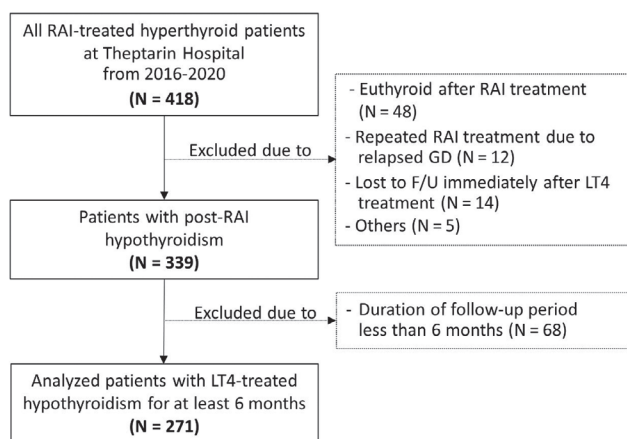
All RAI-treated hyperthyroid patients at Theptarin Hospital from 2016-2020
(N = 418)

Excluded due to

- Euthyroid after RAI treatment (N = 48)
- Repeated RAI treatment due to relapsed GD (N = 12)
- Lost to F/U immediately after LT4 treatment (N = 14)
- Others (N = 5)

Patients with post-RAI hypothyroidism
(N = 339)

Excluded due to

- Duration of follow-up period less than 6 months (N = 68)

Analyzed patients with LT4-treated hypothyroidism for at least 6 months
(N = 271)